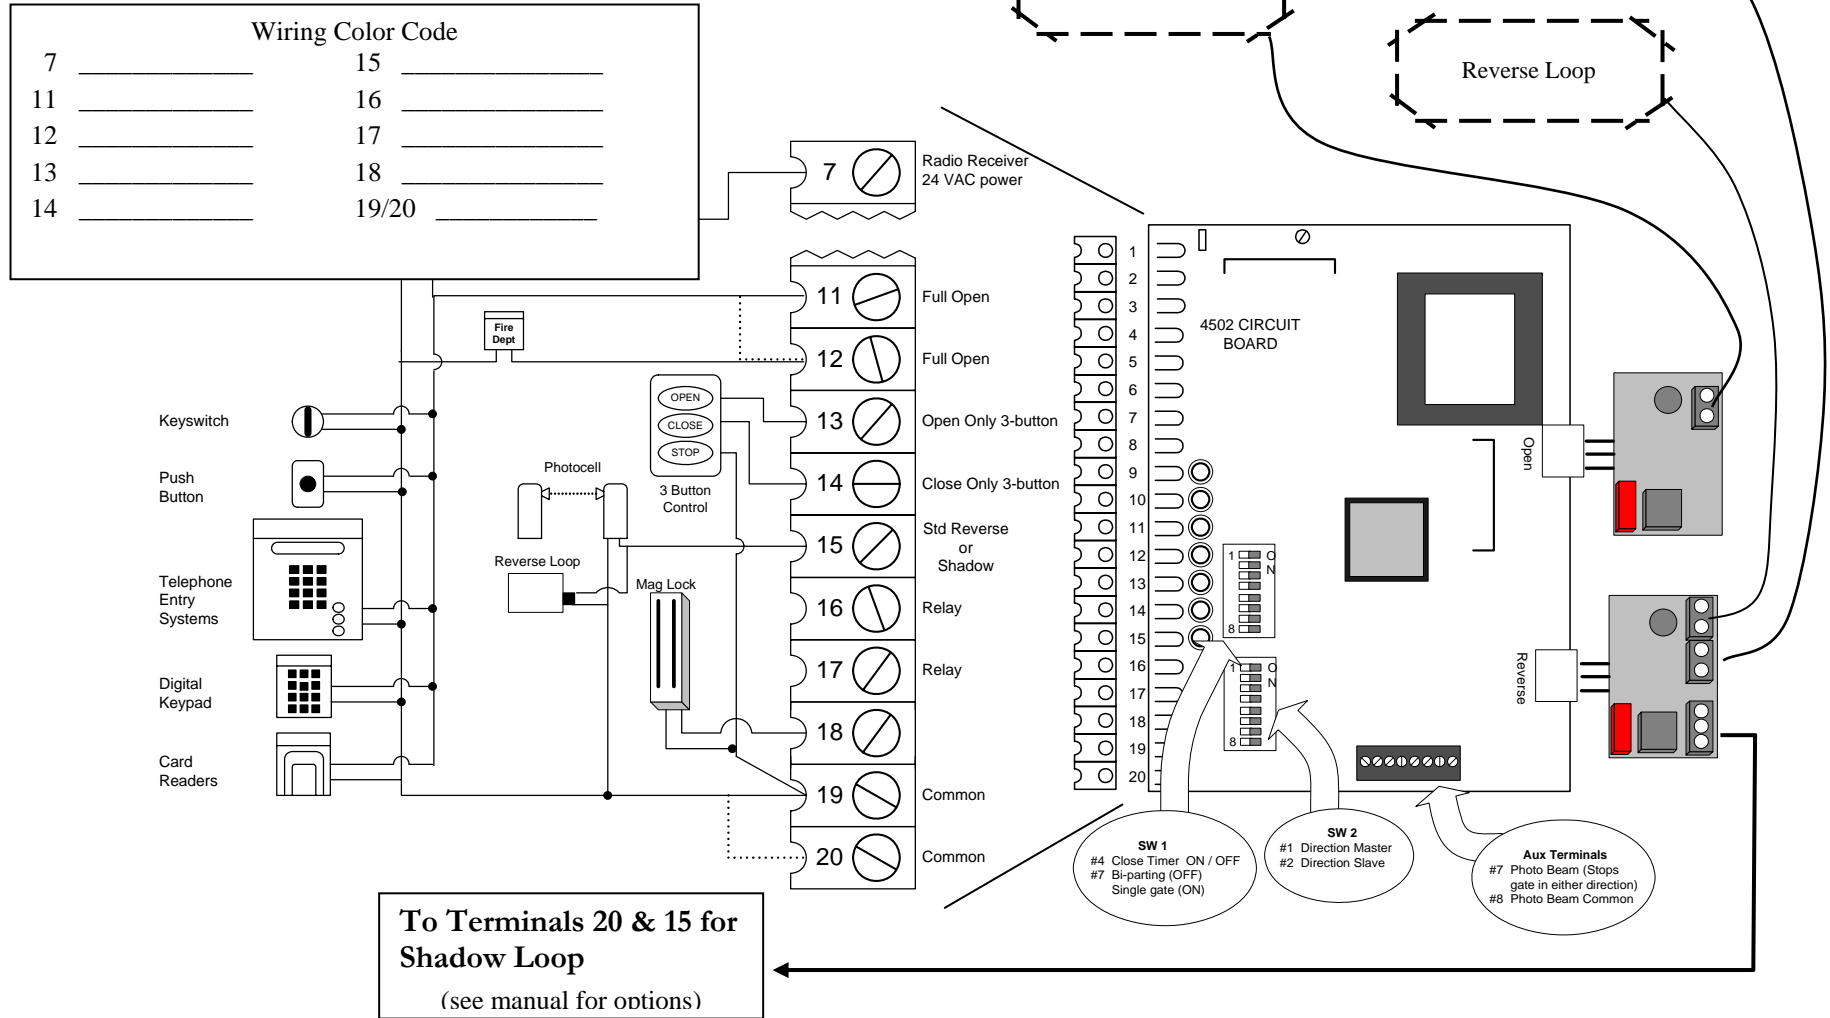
Wiring Color Code

7 ____________
11 ____________
12 ____________
13 ____________
14 ____________
15 ____________
16 ____________
17 ____________
18 ____________
19/20 ____________

Reverse Loop

7 Radio Receiver 24 VAC power

11 Full Open
12 Full Open
13 Open Only 3-button
14 Close Only 3-button
15 Std Reverse or Shadow
16 Relay
17 Relay
18
19 Common
20 Common

Fire Dept

Keyswitch

Push Button

Telephone Entry Systems

Digital Keypad

Card Readers

OPEN
CLOSE
STOP
3 Button Control

Photocell

Reverse Loop

Mag Lock

1 2 3 4 5 6 7 8 9 10 11 12 13 14 15 16 17 18 19 20

4502 CIRCUIT BOARD

1 ON 8

1 ON 8

Open

Reverse

SW 1
#4 Close Timer ON / OFF
#7 Bi-parting (OFF)
Single gate (ON)

SW 2
#1 Direction Master
#2 Direction Slave

Aux Terminals
#7 Photo Beam (Stops gate in either direction)
#8 Photo Beam Common

To Terminals 20 & 15 for Shadow Loop
(see manual for options)